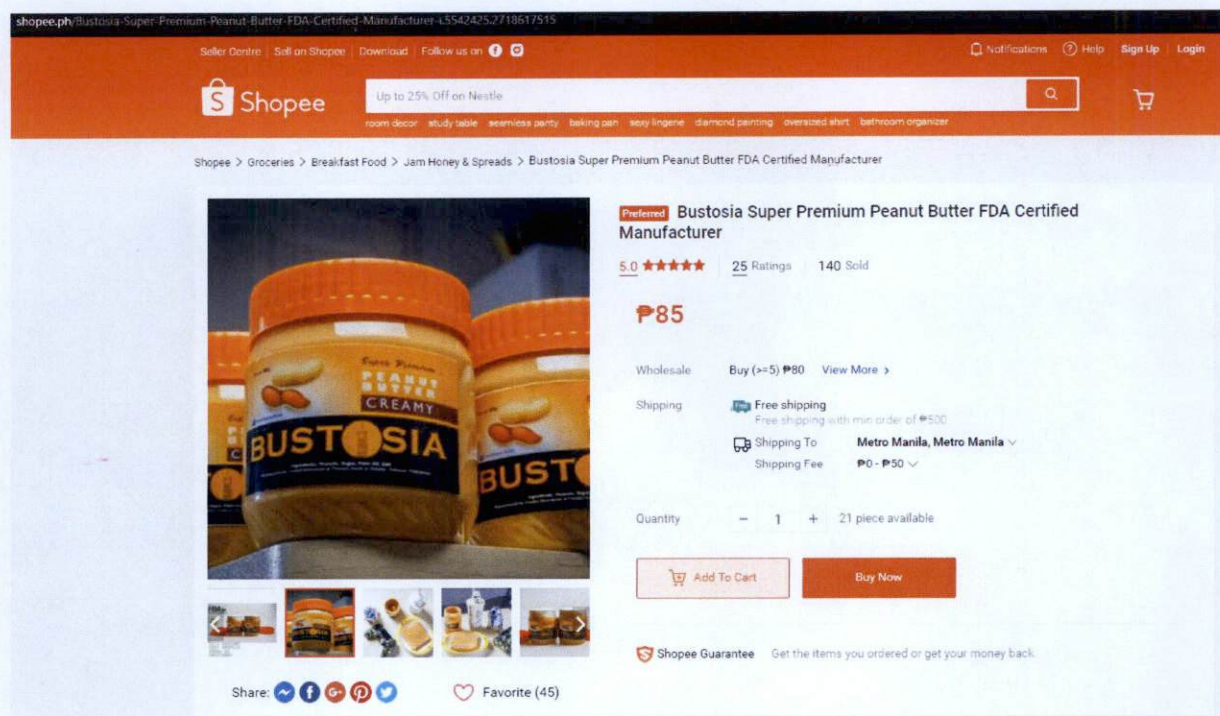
shopee.ph/Bustosia-Super-Premium-Peanut-Butter-FDA-Certified-Manufacturer-i.5542425.2718617515

Seller Centre | Sell on Shopee | Download | Follow us on

Notifications | Help | Sign Up | Login

Shopee

Up to 25% Off on Nestle

room decor | study table | seamless panty | baking pan | sexy lingene | diamond painting | oversized shirt | bathroom organizer

Shopee > Groceries > Breakfast Food > Jam Honey & Spreads > Bustosia Super Premium Peanut Butter FDA Certified Manufacturer

Super Premium PEANUT BUTTER CREAMY BUSTOSIA

BUSTOSIA

Preferred Bustosia Super Premium Peanut Butter FDA Certified Manufacturer

5.0 ★★★★★ | 25 Ratings | 140 Sold

₱85

Wholesale Buy (>=5) ₱80 View More >

Shipping Free shipping
Free shipping with min order of ₱500

Shipping To Metro Manila, Metro Manila
Shipping Fee ₱0 - ₱50

Quantity − 1 + 21 piece available

Add To Cart | Buy Now

Shopee Guarantee Get the items you ordered or get your money back.

Share:

Favorite (45)